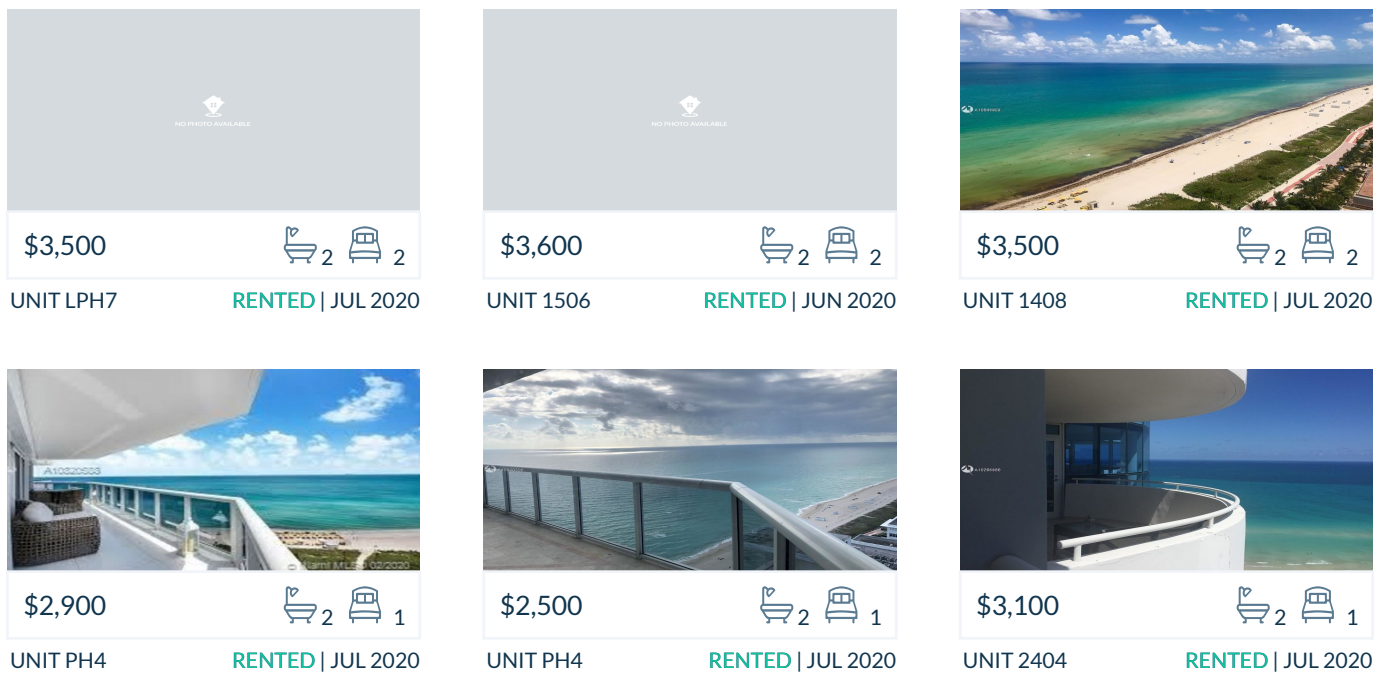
NO PHOTO AVAILABLE

$3,500 2 2

UNIT LPH7 RENTED | JUL 2020

NO PHOTO AVAILABLE

$3,600 2 2

UNIT 1506 RENTED | JUN 2020

$3,500 2 2

UNIT 1408 RENTED | JUL 2020

A10820633

$2,900 2 1

UNIT PH4 RENTED | JUL 2020

$2,500 2 1

UNIT PH4 RENTED | JUL 2020

$3,100 2 1

UNIT 2404 RENTED | JUL 2020